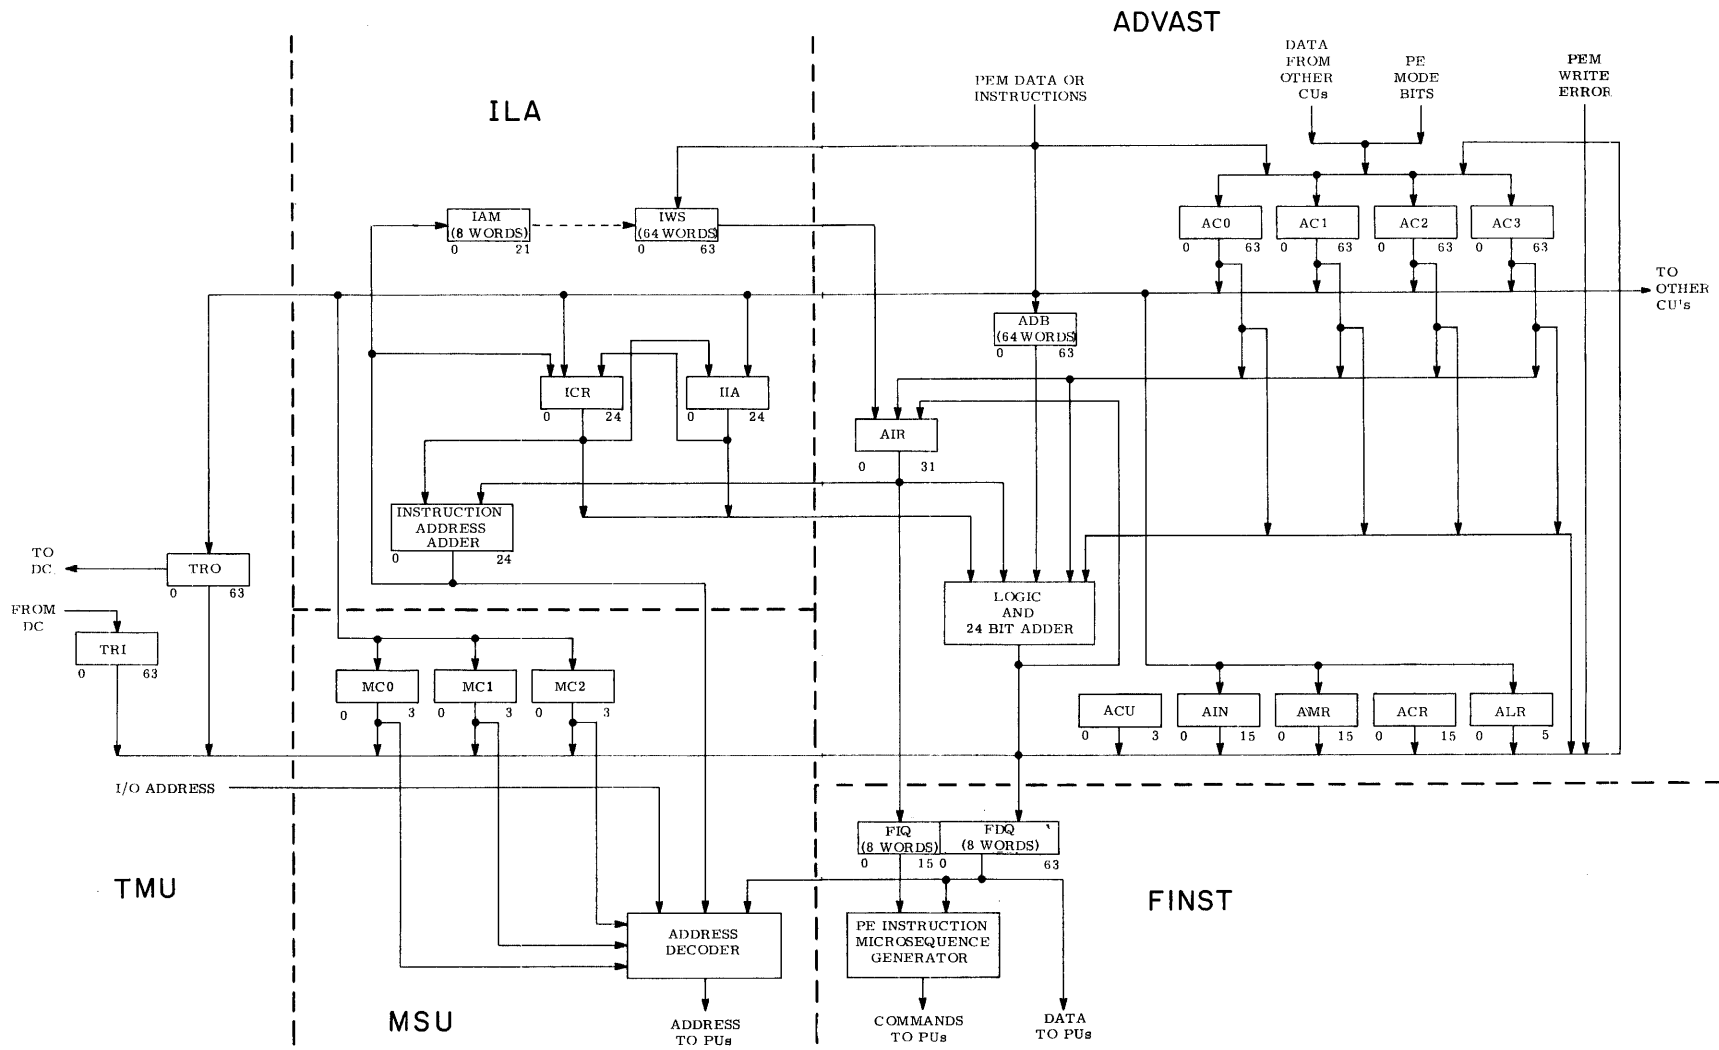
ADVAST

ILA

PEM DATA OR INSTRUCTIONS

DATA FROM OTHER CUs

PE MODE BITS

PEM WRITE ERROR

IAM (8 WORDS)
0 21

IWS (64 WORDS)
0 63

AC0
0 63

AC1
0 63

AC2
0 63

AC3
0 63

TO OTHER CU's

ADB (64 WORDS)
0 63

ICR
0 24

IIA
0 24

AIR
0 31

INSTRUCTION ADDRESS ADDER
0 24

TO DC

TRO
0 63

FROM DC

TRI
0 63

LOGIC AND 24 BIT ADDER

MC0
0 3

MC1
0 3

MC2
0 3

ACU
0 3

AIN
0 15

AMR
0 15

ACR
0 15

ALR
0 5

I/O ADDRESS

FIQ (8 WORDS)
0 15

FDQ (8 WORDS)
63

TMU

FINST

ADDRESS DECODER

PE INSTRUCTION MICROSEQUENCE GENERATOR

MSU

ADDRESS TO PUs

COMMANDS TO PUs

DATA TO PUs